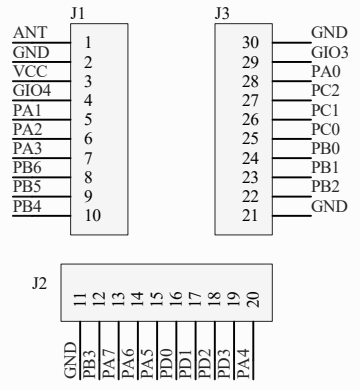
J1

| | |
|---|---|
| ANT | 1 |
| GND | 2 |
| VCC | 3 |
| GIO4 | 4 |
| PA1 | 5 |
| PA2 | 6 |
| PA3 | 7 |
| PB6 | 8 |
| PB5 | 9 |
| PB4 | 10 |

J3

| | |
|---|---|
| 30 | GND |
| 29 | GIO3 |
| 28 | PA0 |
| 27 | PC2 |
| 26 | PC1 |
| 25 | PC0 |
| 24 | PB0 |
| 23 | PB1 |
| 22 | PB2 |
| 21 | GND |

J2

| | | | | | | | | | |
|---|---|---|---|---|---|---|---|---|---|
| 11 | 12 | 13 | 14 | 15 | 16 | 17 | 18 | 19 | 20 |
| GND | PB3 | PA7 | PA6 | PA5 | PD0 | PD1 | PD2 | PD3 | PA4 |